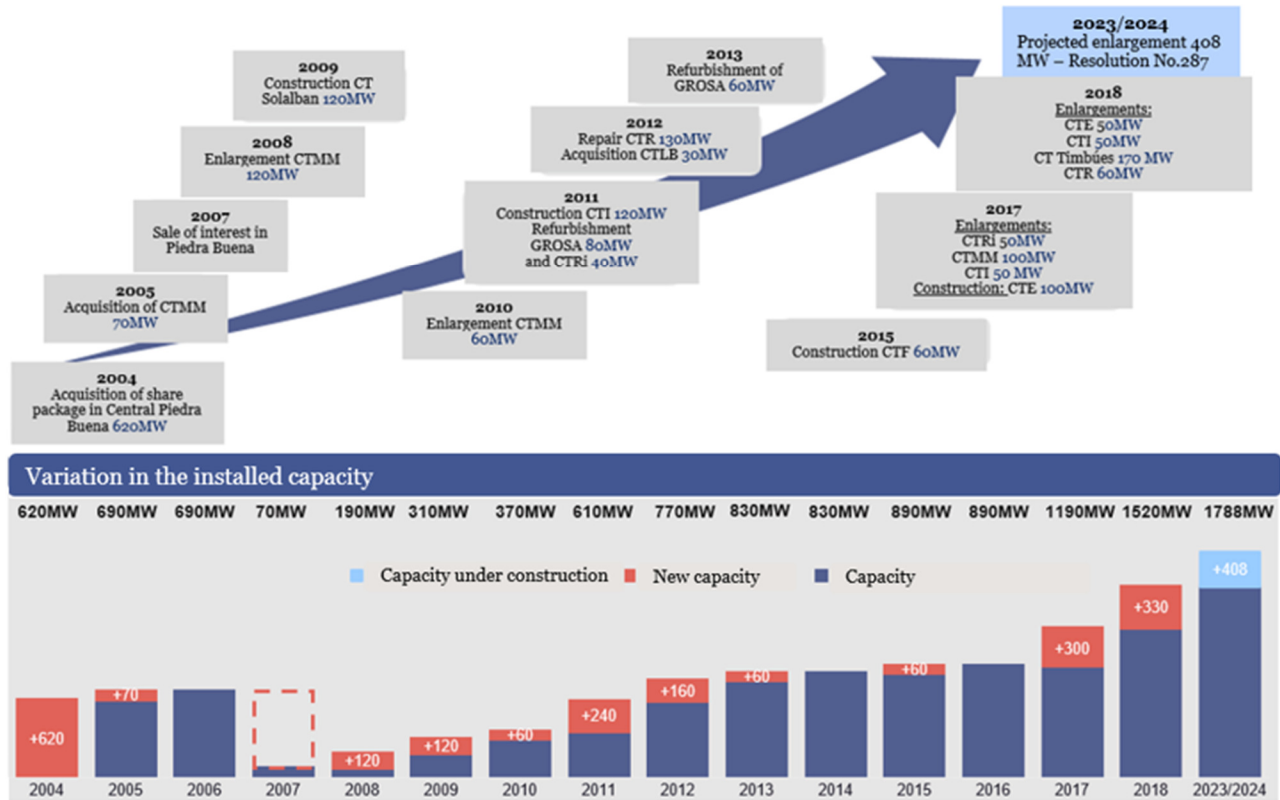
2023/2024
Projected enlargement 408 MW – Resolution No.287

2013
Refurbishment of GROSA 60MW

2009
Construction CT Solalban 120MW

2012
Repair CTR 130MW
Acquisition CTLB 30MW

2018
Enlargements:
CTE 50MW
CTI 50MW
CT Timbues 170 MW
CTR 60MW

2008
Enlargement CTMM 120MW

2011
Construction CTI 120MW
Refurbishment GROSA 80MW and CTRi 40MW

2007
Sale of interest in Piedra Buena

2017
Enlargements:
CTRi 50MW
CTMM 100MW
CTI 50 MW
Construction: CTE 100MW

2005
Acquisition of CTMM 70MW

2010
Enlargement CTMM 60MW

2015
Construction CTF 60MW

2004
Acquisition of share package in Central Piedra Buena 620MW

Variation in the installed capacity

620MW 690MW 690MW 70MW 190MW 310MW 370MW 610MW 770MW 830MW 830MW 890MW 890MW 1190MW 1520MW 1788MW

Capacity under construction New capacity Capacity

+620 +70 +120 +120 +60 +240 +160 +60 +60 +300 +330 +408

2004 2005 2006 2007 2008 2009 2010 2011 2012 2013 2014 2015 2016 2017 2018 2023/2024